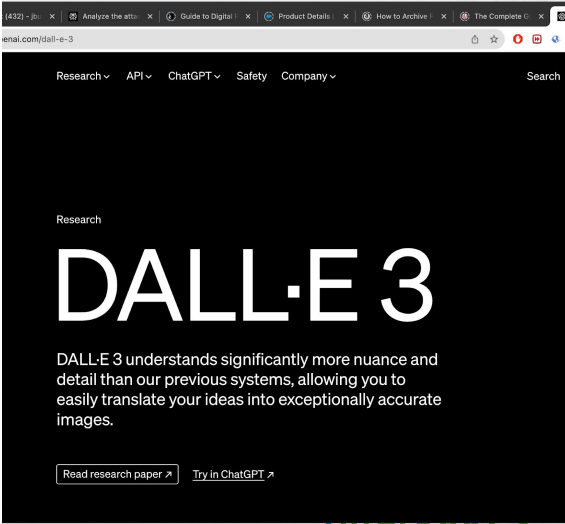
(432) - jbu × | Analyze the atta × | Guide to Digital × | Product Details × | How to Archive × | The Complete G ×

enai.com/dall-e-3

Research ⌄ API ⌄ ChatGPT ⌄ Safety Company ⌄ Search

Research

DALL·E 3

DALL·E 3 understands significantly more nuance and detail than our previous systems, allowing you to easily translate your ideas into exceptionally accurate images.

Read research paper ↗ Try in ChatGPT ↗